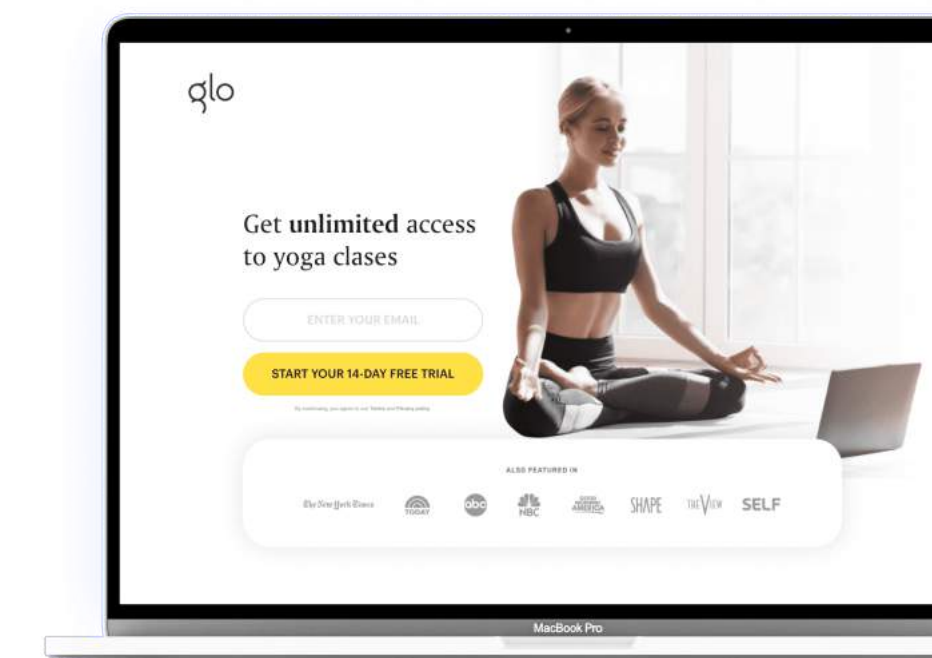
glo

Get **unlimited** access to yoga clases

ENTER YOUR EMAIL

START YOUR 14-DAY FREE TRIAL

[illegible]

ALSO FEATURED IN

The New York Times TODAY abc NBC GOOD MORNING AMERICA SHAPE THE VIEW SELF

MacBook Pro